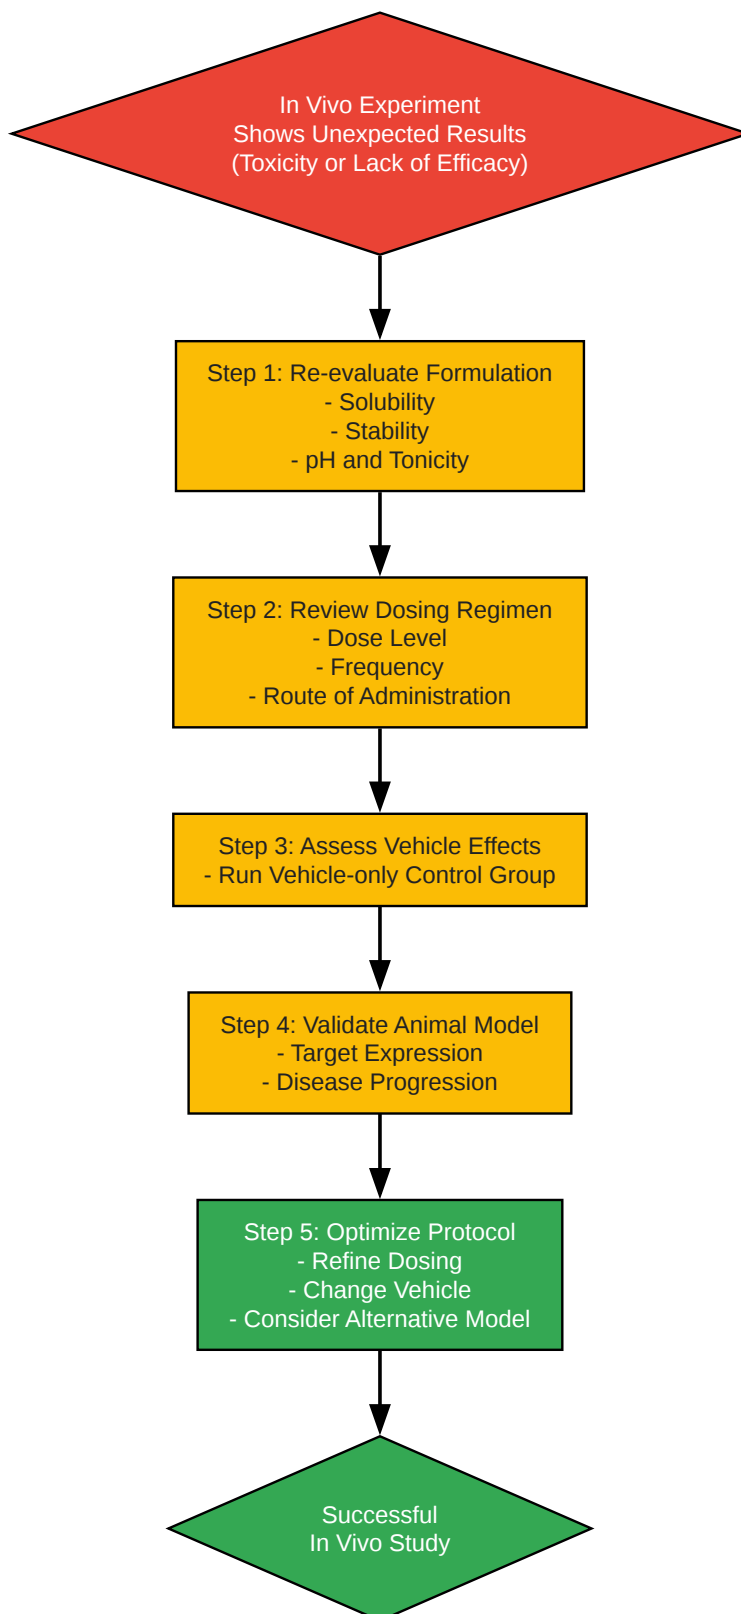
In Vivo Experiment
Shows Unexpected Results
(Toxicity or Lack of Efficacy)

Step 1: Re-evaluate Formulation
- Solubility
- Stability
- pH and Tonicity

Step 2: Review Dosing Regimen
- Dose Level
- Frequency
- Route of Administration

Step 3: Assess Vehicle Effects
- Run Vehicle-only Control Group

Step 4: Validate Animal Model
- Target Expression
- Disease Progression

Step 5: Optimize Protocol
- Refine Dosing
- Change Vehicle
- Consider Alternative Model

Successful
In Vivo Study